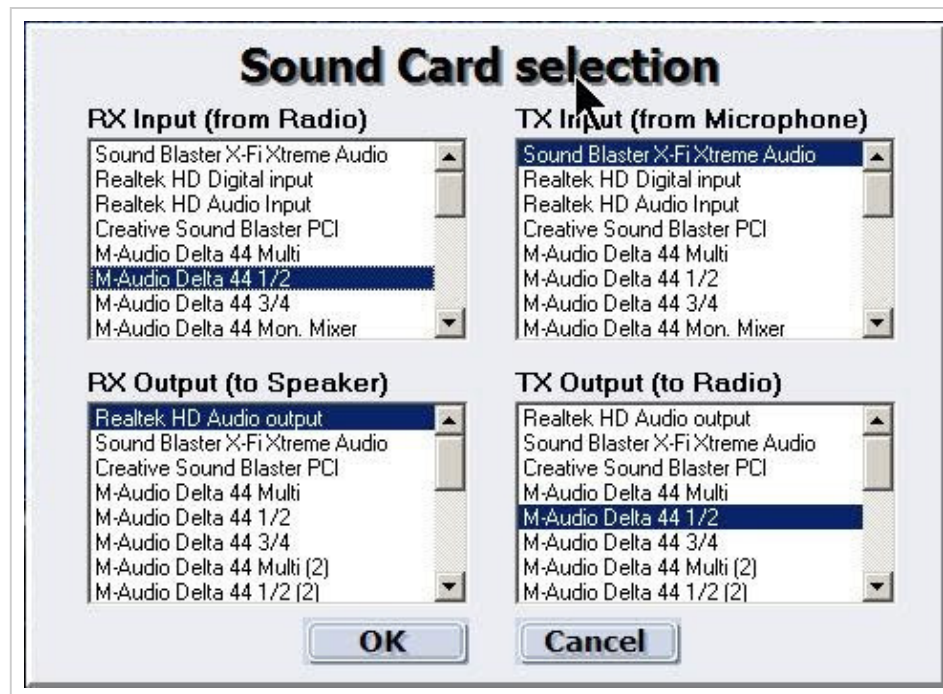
Sound Card selection

RX Input (from Radio)

Sound Blaster X-Fi Xtreme Audio
Realtek HD Digital input
Realtek HD Audio Input
Creative Sound Blaster PCI
M-Audio Delta 44 Multi
M-Audio Delta 44 1/2
M-Audio Delta 44 3/4
M-Audio Delta 44 Mon. Mixer

TX Input (from Microphone)

Sound Blaster X-Fi Xtreme Audio
Realtek HD Digital input
Realtek HD Audio Input
Creative Sound Blaster PCI
M-Audio Delta 44 Multi
M-Audio Delta 44 1/2
M-Audio Delta 44 3/4
M-Audio Delta 44 Mon. Mixer

RX Output (to Speaker)

Realtek HD Audio output
Sound Blaster X-Fi Xtreme Audio
Creative Sound Blaster PCI
M-Audio Delta 44 Multi
M-Audio Delta 44 1/2
M-Audio Delta 44 3/4
M-Audio Delta 44 Multi (2)
M-Audio Delta 44 1/2 (2)

TX Output (to Radio)

Realtek HD Audio output
Sound Blaster X-Fi Xtreme Audio
Creative Sound Blaster PCI
M-Audio Delta 44 Multi
M-Audio Delta 44 1/2
M-Audio Delta 44 3/4
M-Audio Delta 44 Multi (2)
M-Audio Delta 44 1/2 (2)

OK

Cancel